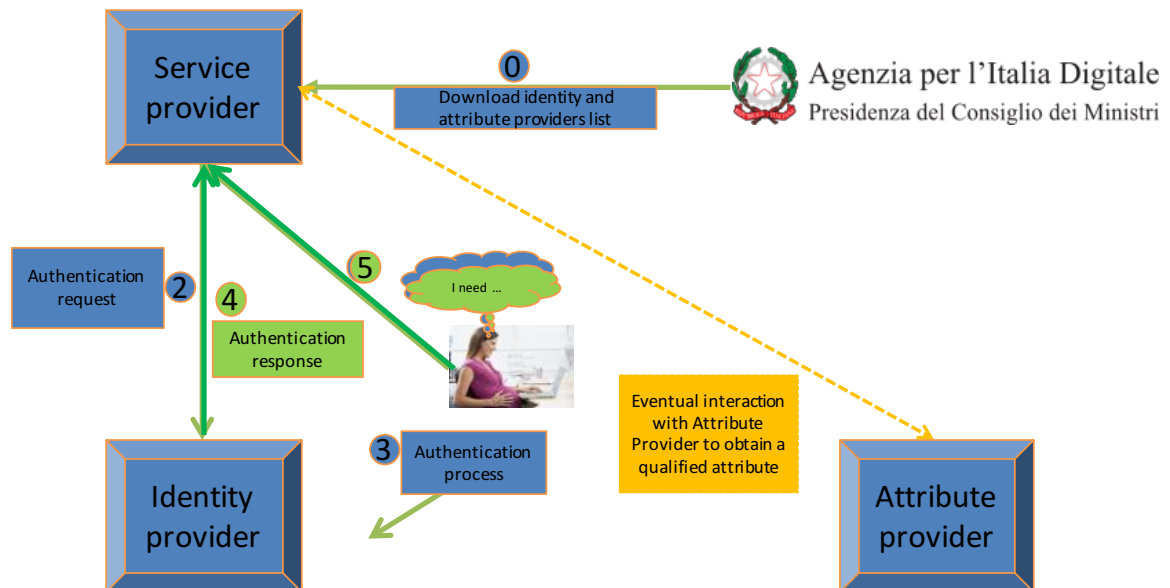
Service provider

0

Download identity and attribute providers list

Agenzia per l'Italia Digitale
Presidenza del Consiglio dei Ministri

Authentication request

2

4

Authentication response

5

I need ...

Eventual interaction with Attribute Provider to obtain a qualified attribute

3

Authentication process

Identity provider

Attribute provider